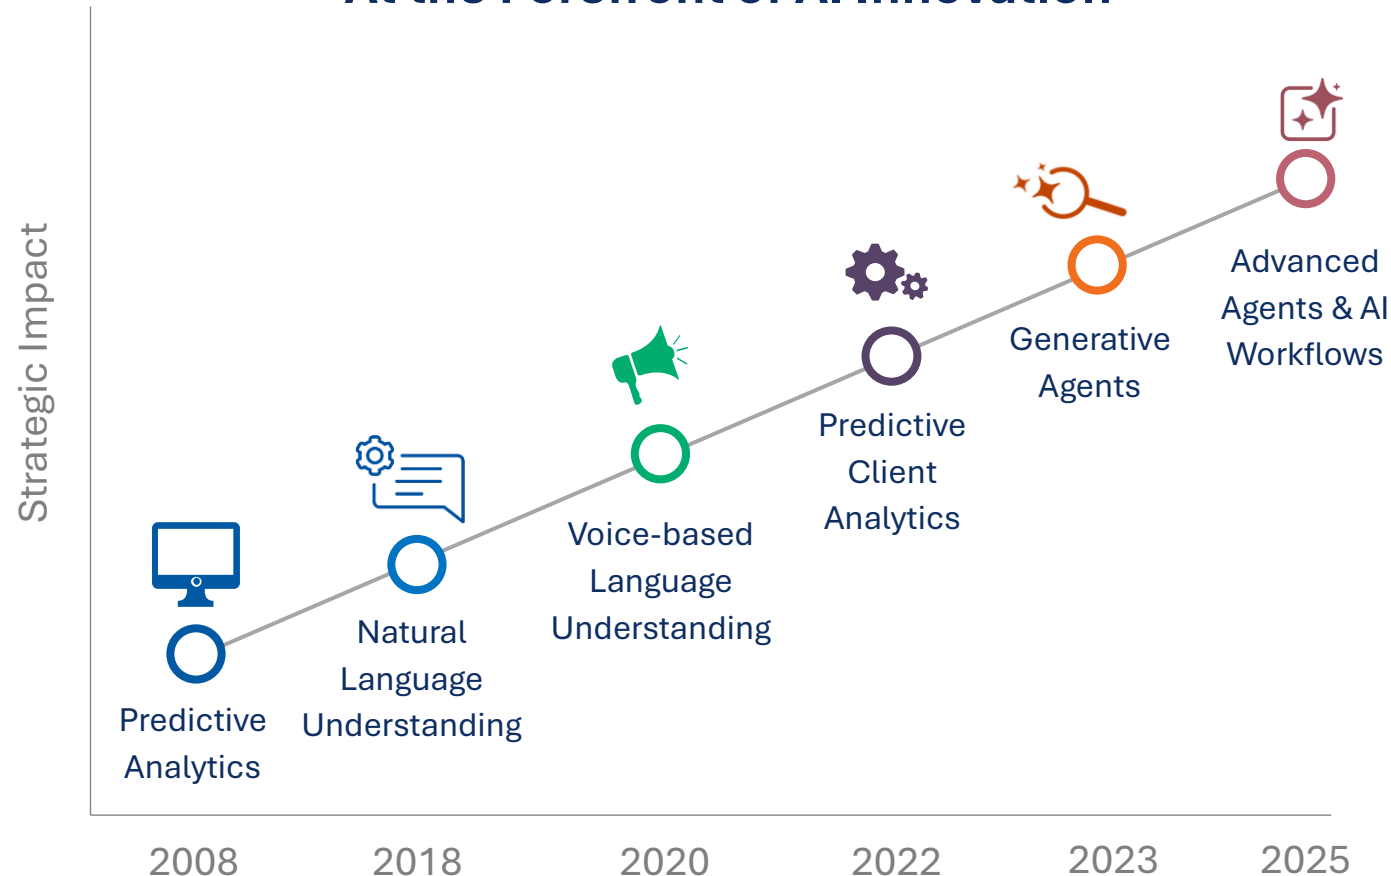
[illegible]

Strategic Impact

Predictive Analytics

Natural Language Understanding

Voice-based Language Understanding

Predictive Client Analytics

Generative Agents

Advanced Agents & AI Workflows

2008

2018

2020

2022

2023

2025